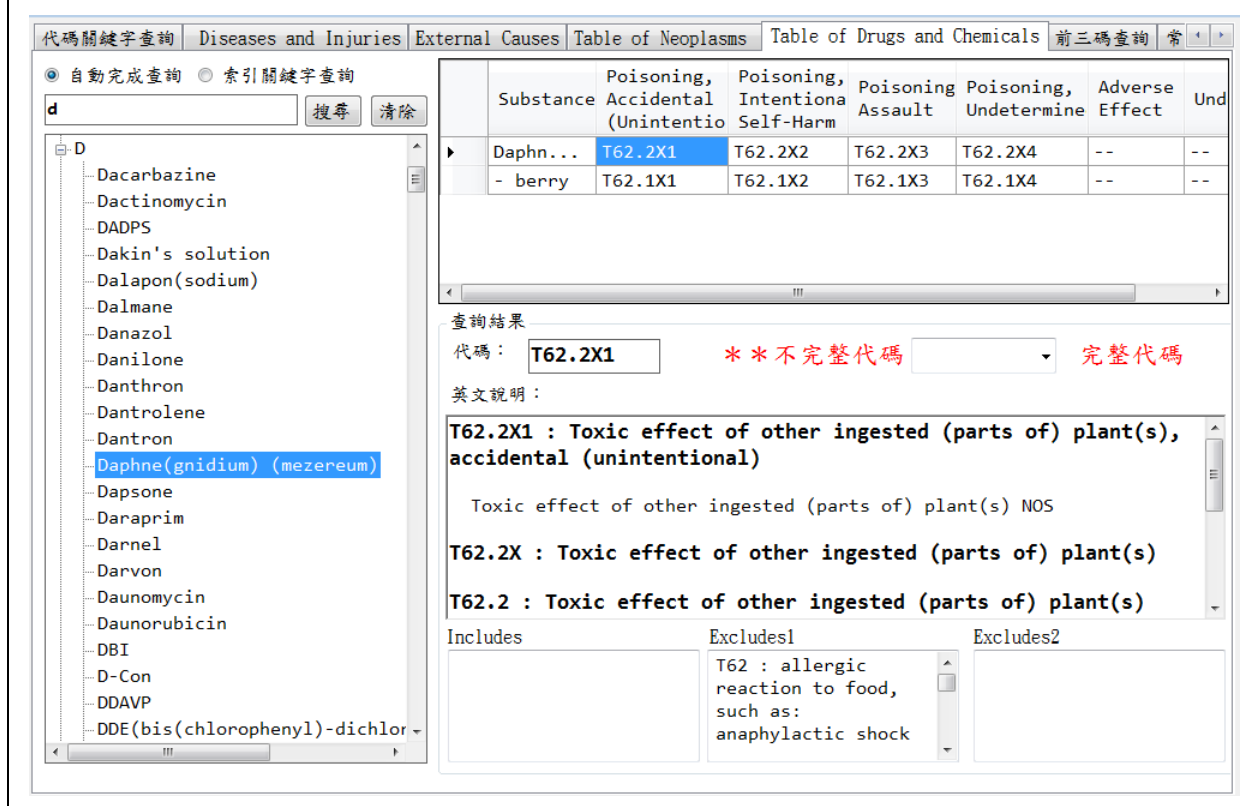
代碼關鍵字查詢 | Diseases and Injuries | External Causes | Table of Neoplasms | Table of Drugs and Chemicals | 前三碼查詢 | 常

自動完成查詢　索引關鍵字查詢

d

搜尋　清除

D
Dacarbazine
Dactinomycin
DADPS
Dakin's solution
Dalapon(sodium)
Dalmane
Danazol
Danilone
Danthron
Dantrolene
Dantron
Daphne(gnidium) (mezereum)
Dapsone
Daraprim
Darnel
Darvon
Daunomycin
Daunorubicin
DBI
D-Con
DDAVP
DDE(bis(chlorophenyl)-dichlor

| | Substance | Poisoning, Accidental (Unintentio | Poisoning, Intentiona Self-Harm | Poisoning Assault | Poisoning, Undetermine | Adverse Effect | Und |
|---|---|---|---|---|---|---|---|
| ▶ | Daphn... | T62.2X1 | T62.2X2 | T62.2X3 | T62.2X4 | -- | -- |
| | - berry | T62.1X1 | T62.1X2 | T62.1X3 | T62.1X4 | -- | -- |

查詢結果

代碼：　T62.2X1　＊＊不完整代碼　完整代碼

英文說明：

T62.2X1 : Toxic effect of other ingested (parts of) plant(s), accidental (unintentional)

Toxic effect of other ingested (parts of) plant(s) NOS

T62.2X : Toxic effect of other ingested (parts of) plant(s)

T62.2 : Toxic effect of other ingested (parts of) plant(s)

Includes

Excludes1
T62 : allergic reaction to food, such as: anaphylactic shock

Excludes2